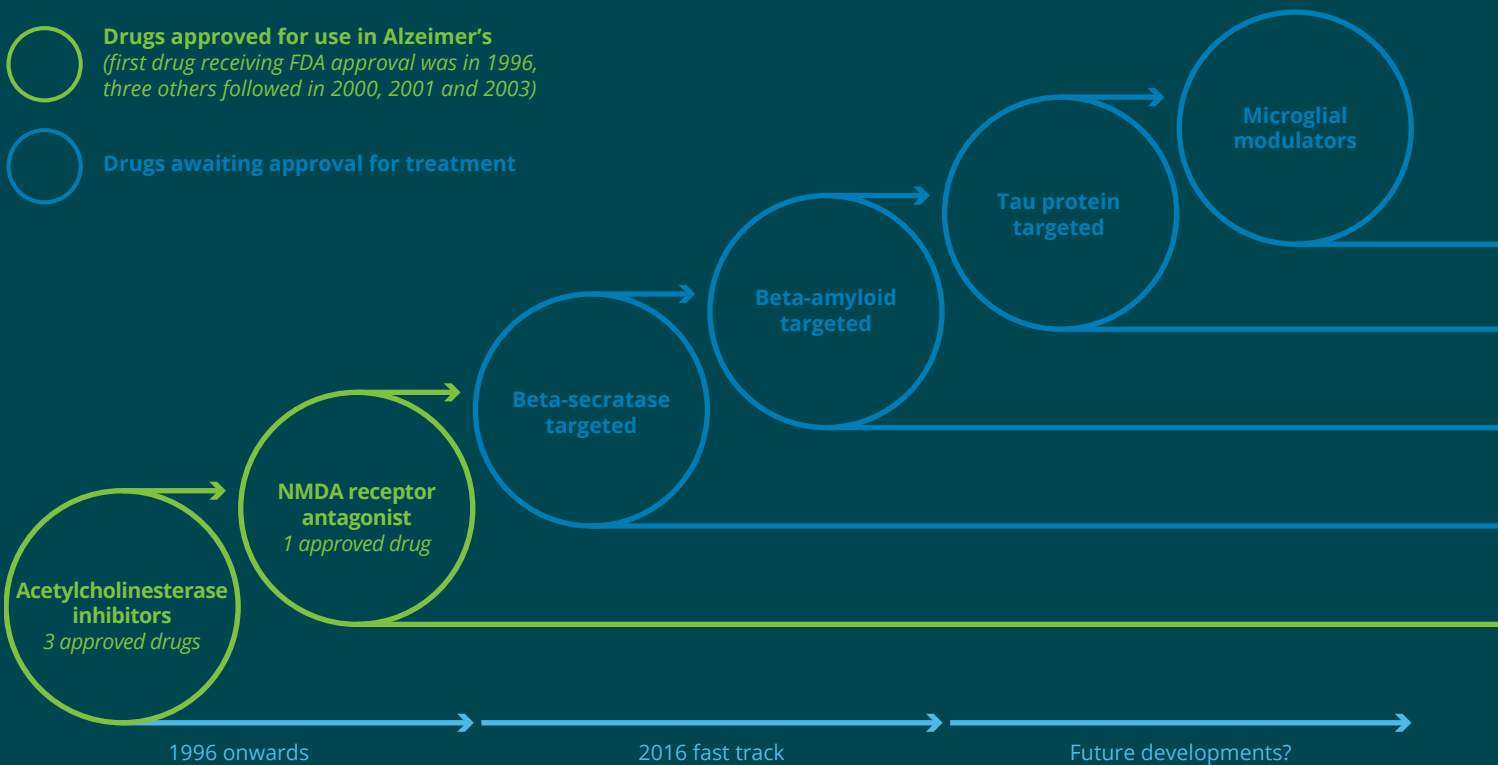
Drugs approved for use in Alzeimer's
(first drug receiving FDA approval was in 1996, three others followed in 2000, 2001 and 2003)

Drugs awaiting approval for treatment

Microglial modulators

Tau protein targeted

Beta-amyloid targeted

Beta-secratase targeted

NMDA receptor antagonist
1 approved drug

Acetylcholinesterase inhibitors
3 approved drugs

1996 onwards

2016 fast track

Future developments?